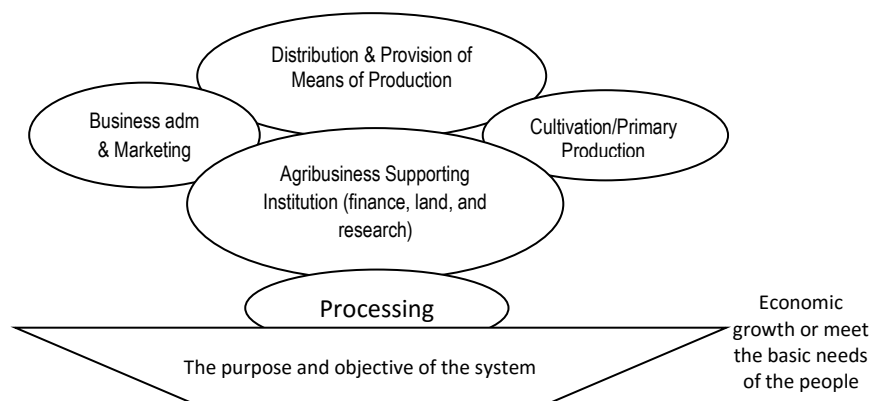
Distribution & Provision of Means of Production

Business adm & Marketing

Cultivation/Primary Production

Agribusiness Supporting Institution (finance, land, and research)

Processing

Economic growth or meet the basic needs of the people

The purpose and objective of the system